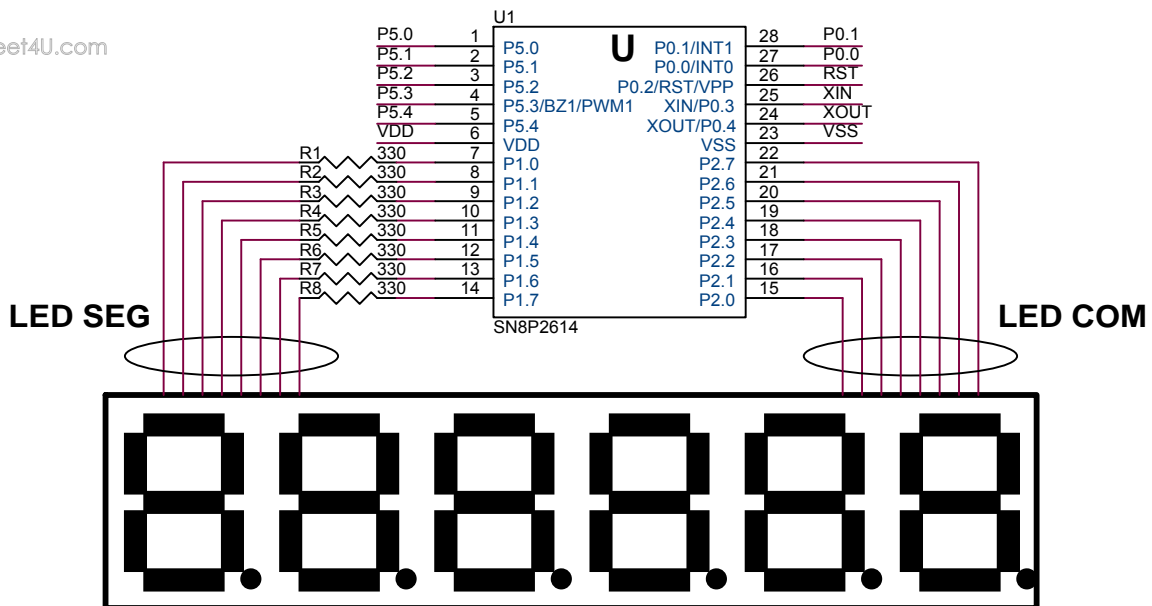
eet4U.com

U1

U

P5.0 1 P5.0
P5.1 2 P5.1
P5.2 3 P5.2
P5.3 4 P5.3/BZ1/PWM1
P5.4 5 P5.4
VDD 6 VDD
R1 330 7 P1.0
R2 330 8 P1.1
R3 330 9 P1.2
R4 330 10 P1.3
R5 330 11 P1.4
R6 330 12 P1.5
R7 330 13 P1.6
R8 330 14 P1.7

P0.1/INT1 28 P0.1
P0.0/INT0 27 P0.0
P0.2/RST/VPP 26 RST
XIN/P0.3 25 XIN
XOUT/P0.4 24 XOUT
VSS 23 VSS
P2.7 22
P2.6 21
P2.5 20
P2.4 19
P2.3 18
P2.2 17
P2.1 16
P2.0 15

SN8P2614

LED SEG

LED COM